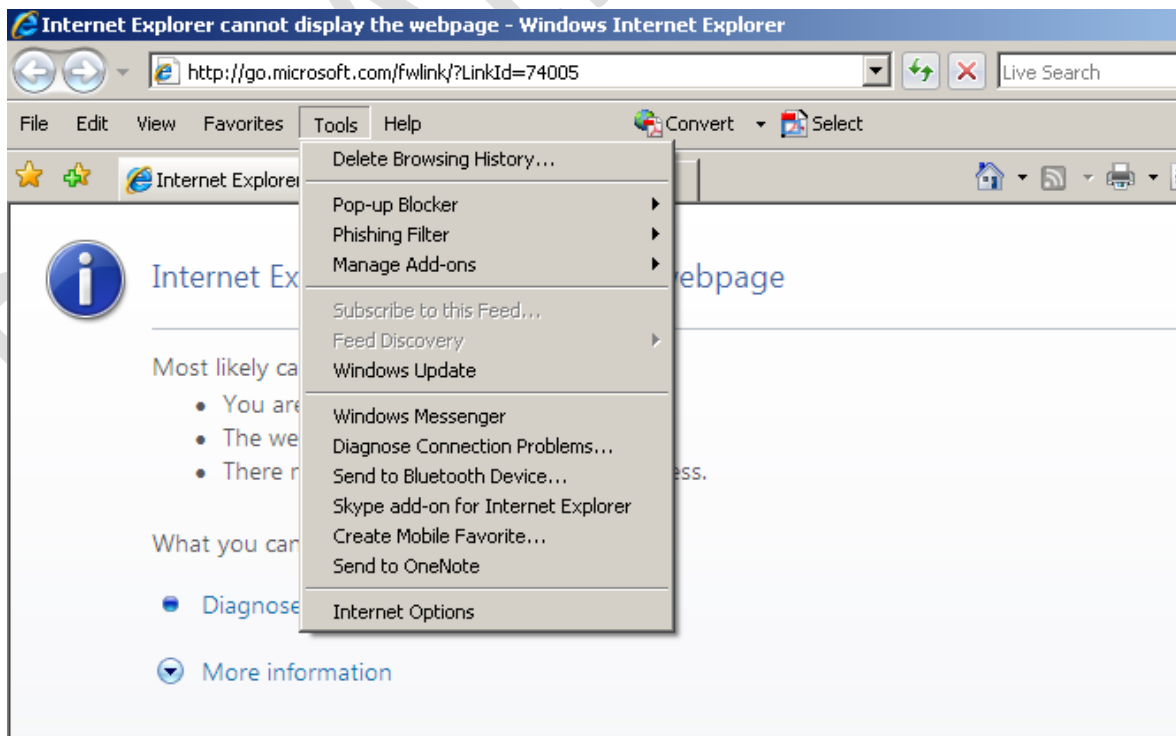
Internet Explorer cannot display the webpage - Windows Internet Explorer

http://go.microsoft.com/fwlink/?LinkId=74005

Live Search

File Edit View Favorites Tools Help

Convert Select

Internet Explorer

Delete Browsing History...

Pop-up Blocker
Phishing Filter
Manage Add-ons

Subscribe to this Feed...
Feed Discovery
Windows Update

Windows Messenger
Diagnose Connection Problems...
Send to Bluetooth Device...
Skype add-on for Internet Explorer
Create Mobile Favorite...
Send to OneNote

Internet Options

Internet Ex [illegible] webpage

Most likely ca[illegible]

- You are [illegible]
- The we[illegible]
- There r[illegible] ess.

What you can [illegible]

Diagnose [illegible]

More information